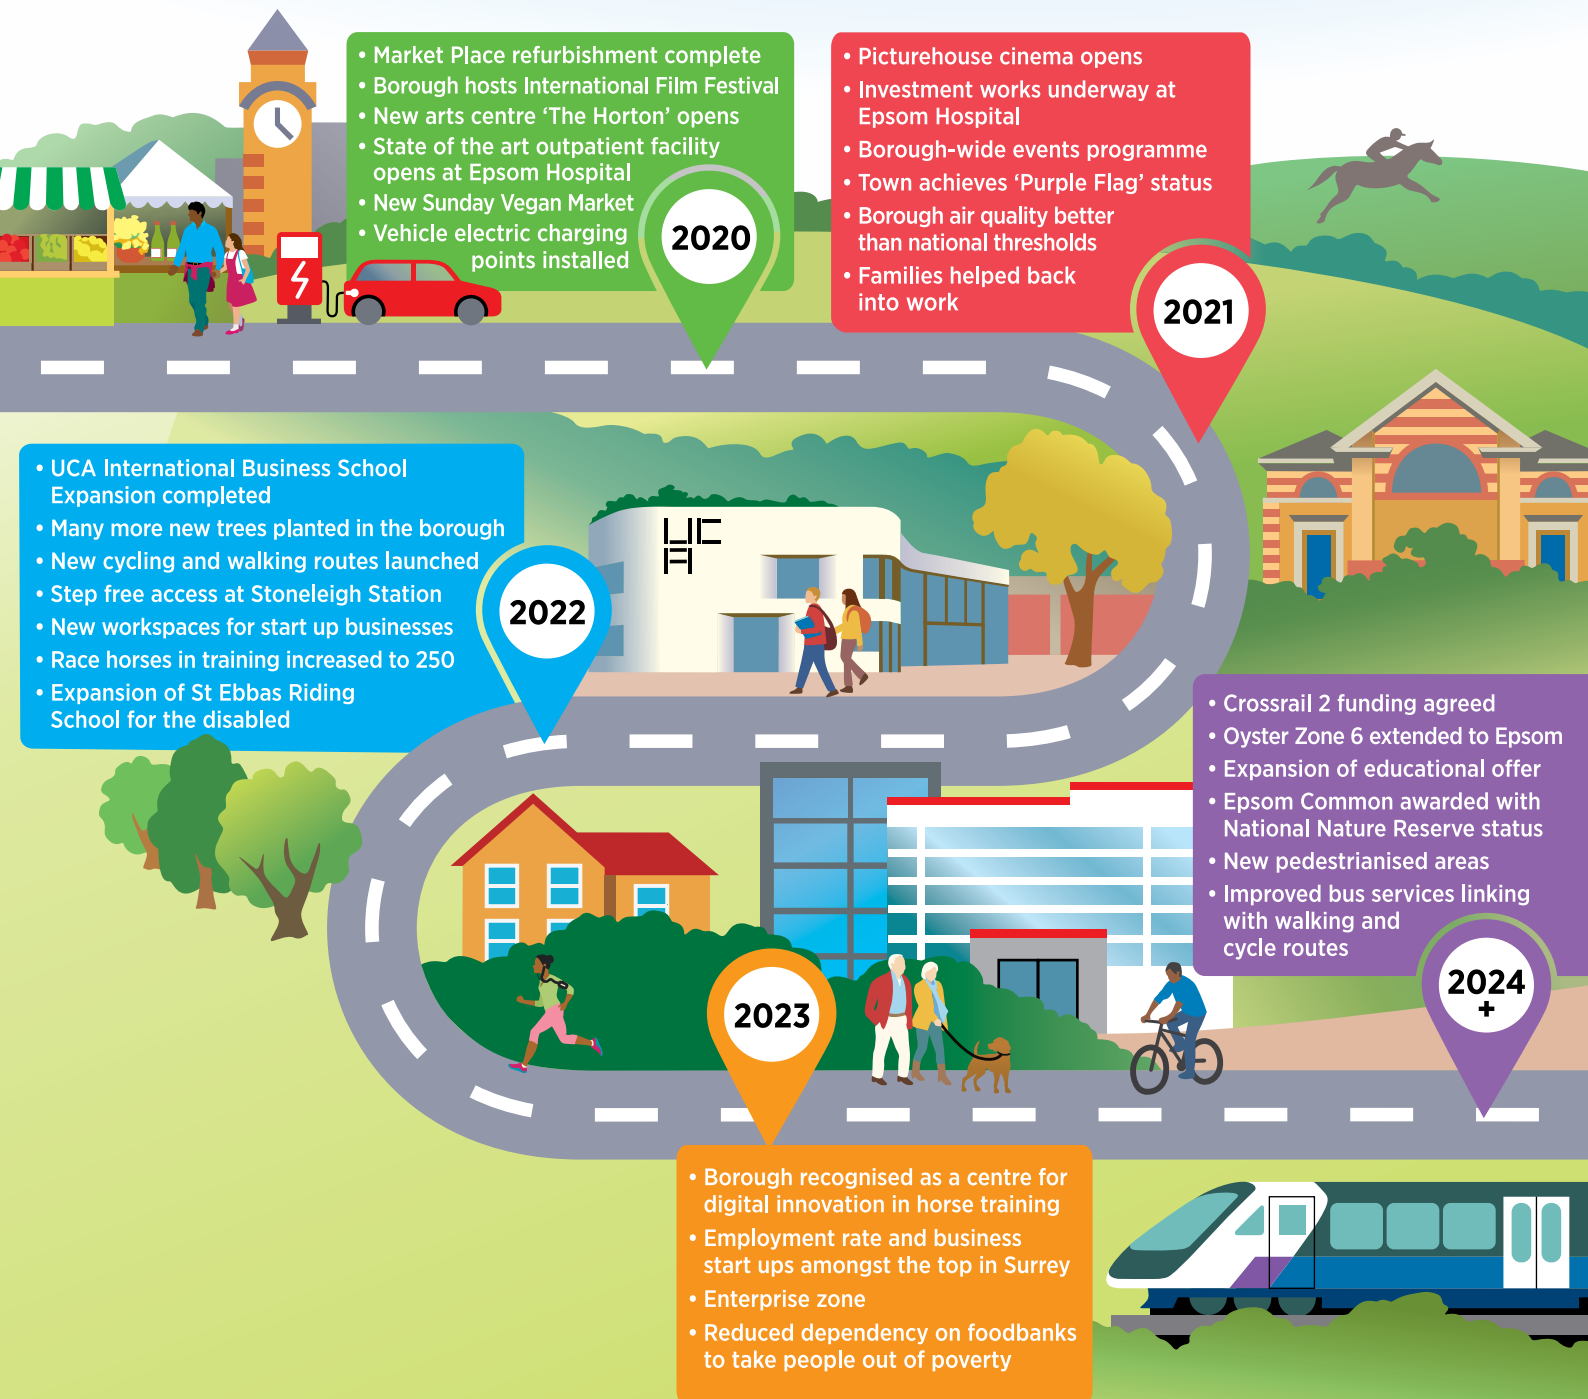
• Market Place refurbishment complete
• Borough hosts International Film Festival
• New arts centre 'The Horton' opens
• State of the art outpatient facility opens at Epsom Hospital
• New Sunday Vegan Market
• Vehicle electric charging points installed

2020

• Picturehouse cinema opens
• Investment works underway at Epsom Hospital
• Borough-wide events programme
• Town achieves 'Purple Flag' status
• Borough air quality better than national thresholds
• Families helped back into work

2021

• UCA International Business School Expansion completed
• Many more new trees planted in the borough
• New cycling and walking routes launched
• Step free access at Stoneleigh Station
• New workspaces for start up businesses
• Race horses in training increased to 250
• Expansion of St Ebbas Riding School for the disabled

2022

UCA

• Crossrail 2 funding agreed
• Oyster Zone 6 extended to Epsom
• Expansion of educational offer
• Epsom Common awarded with National Nature Reserve status
• New pedestrianised areas
• Improved bus services linking with walking and cycle routes

2024 +

2023

• Borough recognised as a centre for digital innovation in horse training
• Employment rate and business start ups amongst the top in Surrey
• Enterprise zone
• Reduced dependency on foodbanks to take people out of poverty